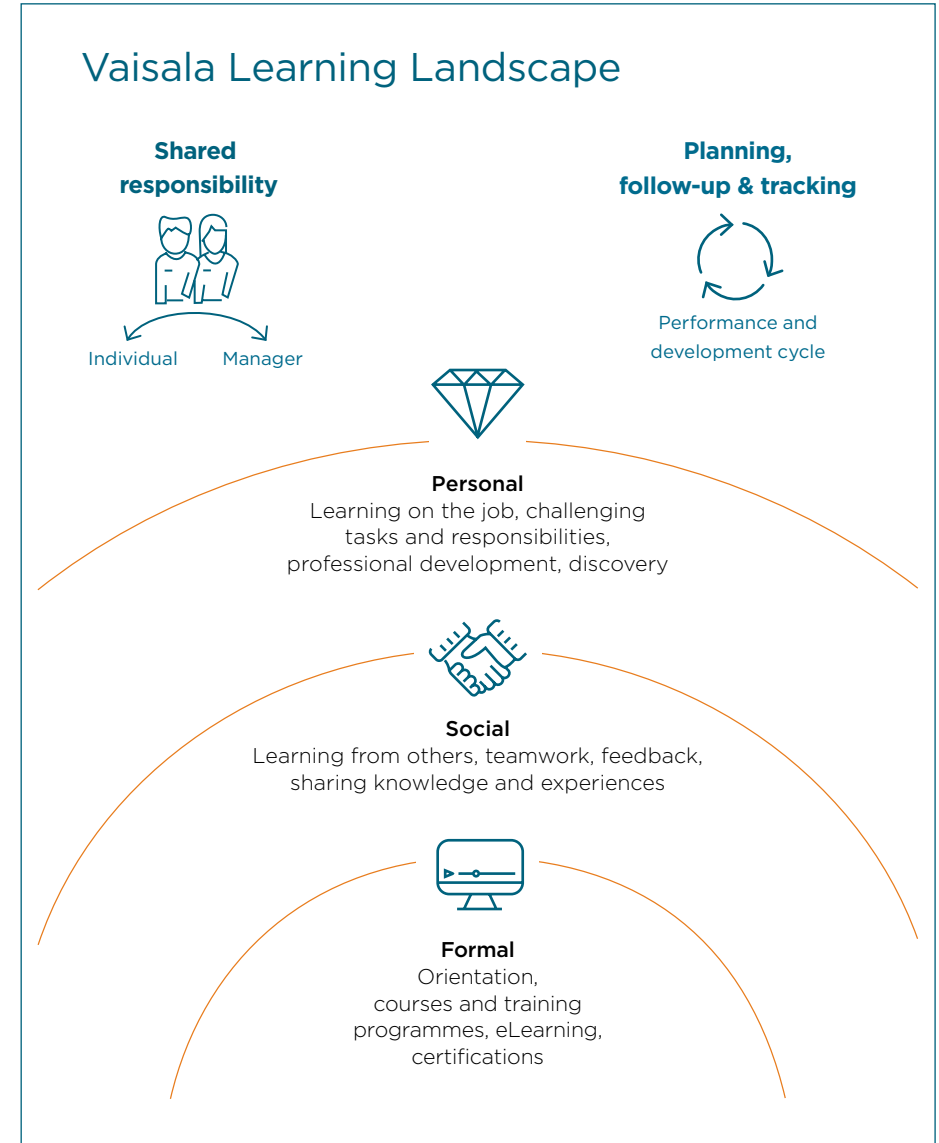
Vaisala Learning Landscape

Shared responsibility

Individual Manager

Planning, follow-up & tracking

Performance and development cycle

Personal
Learning on the job, challenging tasks and responsibilities, professional development, discovery

Social
Learning from others, teamwork, feedback, sharing knowledge and experiences

Formal
Orientation, courses and training programmes, eLearning, certifications